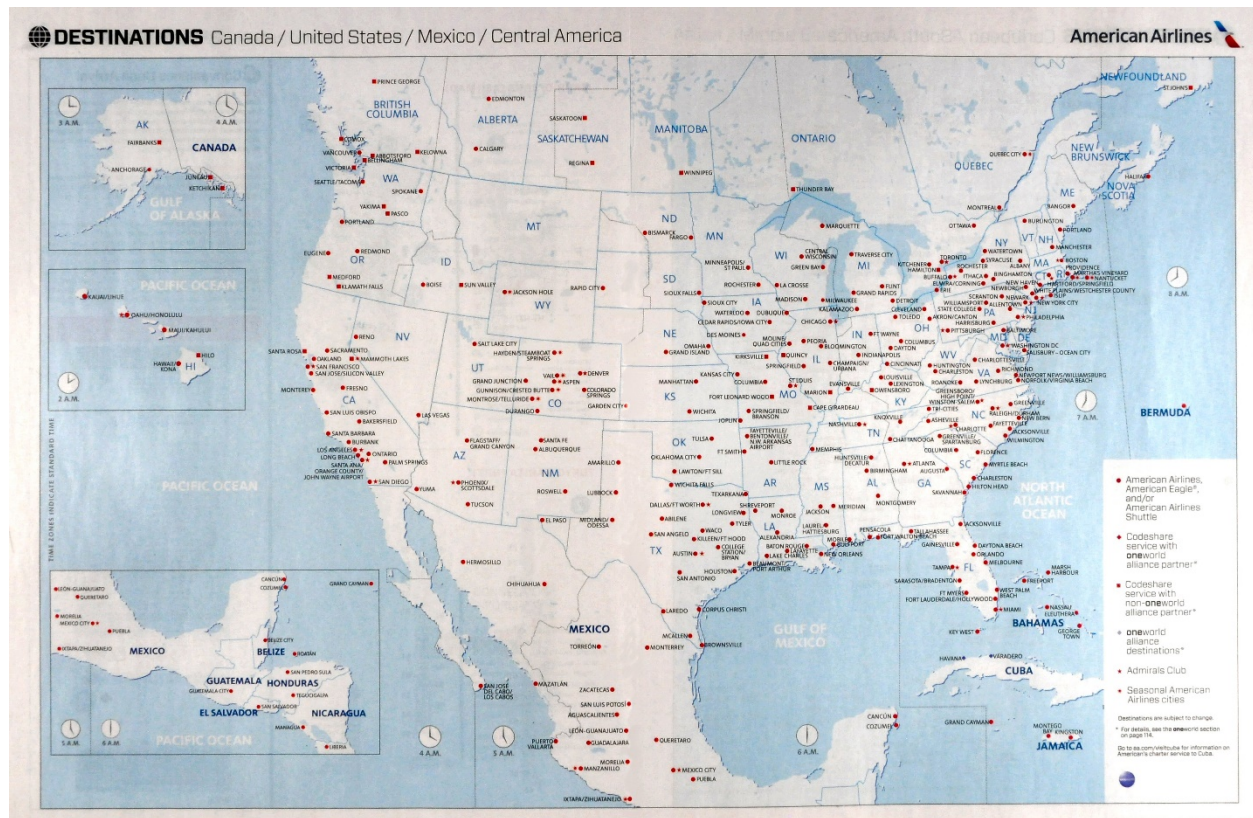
DESTINATIONS Canada / United States / Mexico / Central America

American Airlines

AK
CANADA
FAIRBANKS
ANCHORAGE
JUNEAU
KETCHIKAN
GULF OF ALASKA
3 A.M.
4 A.M.

PACIFIC OCEAN
KAUAI/LIHUE
OAHU/HONOLULU
MAUI/KAHULUI
HAWAII/KONA
HILO
HI
2 A.M.

BRITISH COLUMBIA
PRINCE GEORGE
EDMONTON
ALBERTA
SASKATOON
SASKATCHEWAN
MANITOBA
ONTARIO
QUEBEC
NEWFOUNDLAND
ST. JOHNS
NEW BRUNSWICK
NOVA SCOTIA
HALIFAX
COMOX
VANCOUVER
ABBOTSFORD
BELLINGHAM
KELOWNA
CALGARY
REGINA
WINNIPEG
THUNDER BAY
QUEBEC CITY
VICTORIA
SEATTLE/TACOMA
WA
SPOKANE
YAKIMA
PASCO
PORTLAND
EUGENE
REDMOND
OR
MEDFORD
KLAMATH FALLS
ID
BOISE
SUN VALLEY
MT
ND
BISMARCK
FARGO
MN
WI
MI
MONTREAL
OTTAWA
BURLINGTON
PORTLAND
BANGOR
ME
VT
NH
MANCHESTER
NY
MA
BOSTON
PROVIDENCE
MARTHAS VINEYARD
NANTUCKET
CT
RI
HARTFORD/SPRINGFIELD
WHITE PLAINS/WESTCHESTER COUNTY
NEW HAVEN
ISLIP
NEW YORK CITY
NEWARK
NJ
PHILADELPHIA
PA
MD
DE
BALTIMORE
WASHINGTON DC
SALISBURY - OCEAN CITY
WATERTOWN
SYRACUSE
ALBANY
TORONTO
ROCHESTER
BUFFALO
ITHACA
BINGHAMTON
ELMIRA/CORNING
KITCHENER
HAMILTON
NEWBURGH
SCRANTON
ALLENTOWN
WILLIAMSPORT
STATE COLLEGE
HARRISBURG
ERIE
PITTSBURGH
AKRON/CANTON
OH
CLEVELAND
TOLEDO
DETROIT
FLINT
GRAND RAPIDS
TRAVERSE CITY
MARQUETTE
CENTRAL WISCONSIN
GREEN BAY
MINNEAPOLIS/ST. PAUL
ROCHESTER
LA CROSSE
MADISON
MILWAUKEE
KALAMAZOO
CHICAGO
SIOUX FALLS
SIOUX CITY
WATERLOO
DUBUQUE
CEDAR RAPIDS/IOWA CITY
IA
DES MOINES
MOLINE QUAD CITIES
PEORIA
BLOOMINGTON
IN
FT WAYNE
COLUMBUS
DAYTON
CINCINNATI
INDIANAPOLIS
CHAMPAIGN/URBANA
SPRINGFIELD
QUINCY
IL
KIRKSVILLE
COLUMBIA
ST LOUIS
EVANSVILLE
LOUISVILLE
LEXINGTON
OWENSBORO
HUNTINGTON
CHARLESTON
WV
CHARLOTTESVILLE
VA
RICHMOND
NEWPORT NEWS/WILLIAMSBURG
NORFOLK/VIRGINIA BEACH
ROANOKE
LYNCHBURG
GREENSBORO/HIGH POINT/WINSTON SALEM
TRI-CITIES
KY
KNOXVILLE
NASHVILLE
ASHEVILLE
GREENVILLE
RALEIGH/DURHAM
NEW BERN
JACKSONVILLE
FAYETTEVILLE
WILMINGTON
NC
CHARLOTTE
GREENVILLE/SPARTANBURG
COLUMBIA
MYRTLE BEACH
FLORENCE
SC
CHARLESTON
HILTON HEAD
SAVANNAH
AUGUSTA
ATLANTA
GA
CHATTANOOGA
TN
HUNTSVILLE/DECATUR
BIRMINGHAM
AL
MONTGOMERY
MERIDIAN
MS
MEMPHIS
JACKSON
LAUREL/HATTIESBURG
MOBILE
GULFPORT
PENSACOLA
FORT WALTON BEACH
TALLAHASSEE
JACKSONVILLE
GAINESVILLE
DAYTONA BEACH
ORLANDO
MELBOURNE
FL
TAMPA
SARASOTA/BRADENTON
FT MYERS
WEST PALM BEACH
FORT LAUDERDALE/HOLLYWOOD
MIAMI
KEY WEST
MARSH HARBOUR
FREEPORT
NASSAU
ELEUTHERA
GEORGE TOWN
BAHAMAS
HAVANA
VARADERO
CUBA
GRAND CAYMAN
MONTEGO BAY
KINGSTON
JAMAICA
BERMUDA
NORTH ATLANTIC OCEAN
5 A.M.
7 A.M.

SD
RAPID CITY
WY
JACKSON HOLE
NE
OMAHA
GRAND ISLAND
KS
MANHATTAN
KANSAS CITY
FORT LEONARD WOOD
MO
SPRINGFIELD/BRANSON
CAPE GIRARDEAU
MARION
WICHITA
JOPLIN
OK
TULSA
OKLAHOMA CITY
LAWTON/FT SILL
WICHITA FALLS
FT SMITH
FAYETTEVILLE/BENTONVILLE/NW ARKANSAS AIRPORT
AR
LITTLE ROCK
TEXARKANA
SHREVEPORT
MONROE
LA
ALEXANDRIA
BATON ROUGE
LAFAYETTE
LAKE CHARLES
NEW ORLEANS
BEAUMONT/PORT ARTHUR
HOUSTON
TX
DALLAS/FT WORTH
LONGVIEW
TYLER
WACO
KILLEEN/FT HOOD
COLLEGE STATION/BRYAN
AUSTIN
SAN ANTONIO
SAN ANGELO
ABILENE
LUBBOCK
MIDLAND/ODESSA
EL PASO
AMARILLO
ROSWELL
NM
SANTA FE
ALBUQUERQUE
CO
DENVER
VAIL
ASPEN
COLORADO SPRINGS
GARDEN CITY
GRAND JUNCTION
GUNNISON/CRESTED BUTTE
MONTROSE/TELLURIDE
DURANGO
HAYDEN/STEAMBOAT SPRINGS
SALT LAKE CITY
UT
NV
RENO
LAS VEGAS
AZ
FLAGSTAFF/GRAND CANYON
PHOENIX/SCOTTSDALE
TUCSON
YUMA
CA
SACRAMENTO
SANTA ROSA
OAKLAND
SAN FRANCISCO
SAN JOSE/SILICON VALLEY
MAMMOTH LAKES
MONTEREY
FRESNO
SAN LUIS OBISPO
BAKERSFIELD
SANTA BARBARA
BURBANK
LOS ANGELES
LONG BEACH
ONTARIO
PALM SPRINGS
SANTA ANA/ORANGE COUNTY/JOHN WAYNE AIRPORT
SAN DIEGO
PACIFIC OCEAN
TIME ZONES INDICATE STANDARD TIME

HERMOSILLO
CHIHUAHUA
MEXICO
TORREON
MONTERREY
LAREDO
CORPUS CHRISTI
McALLEN
BROWNSVILLE
GULF OF MEXICO
SAN JOSE DEL CABO/LOS CABOS
MAZATLAN
ZACATECAS
SAN LUIS POTOSI
AGUASCALIENTES
LEON-GUANAJUATO
QUERETARO
PUERTO VALLARTA
GUADALAJARA
MORELIA
MANZANILLO
MEXICO CITY
PUEBLA
IXTAPA/ZIHUATANEJO
CANCUN
COZUMEL
4 A.M.
5 A.M.
6 A.M.

LEON-GUANAJUATO
QUERETARO
MORELIA
MEXICO CITY
PUEBLA
IXTAPA/ZIHUATANEJO
MEXICO
CANCUN
COZUMEL
GRAND CAYMAN
BELIZE CITY
BELIZE
ROATAN
SAN PEDRO SULA
GUATEMALA
GUATEMALA CITY
HONDURAS
TEGUCIGALPA
SAN SALVADOR
EL SALVADOR
MANAGUA
NICARAGUA
LIBERIA
PACIFIC OCEAN
5 A.M.
6 A.M.

American Airlines, American Eagle®, and/or American Airlines Shuttle
Codeshare service with oneworld alliance partner*
Codeshare service with non-oneworld alliance partner*
oneworld alliance destinations*
Admirals Club
Seasonal American Airlines cities

Destinations are subject to change.
* For details, see the oneworld section on page 114.
Go to aa.com/visitcuba for information on American's charter service to Cuba.